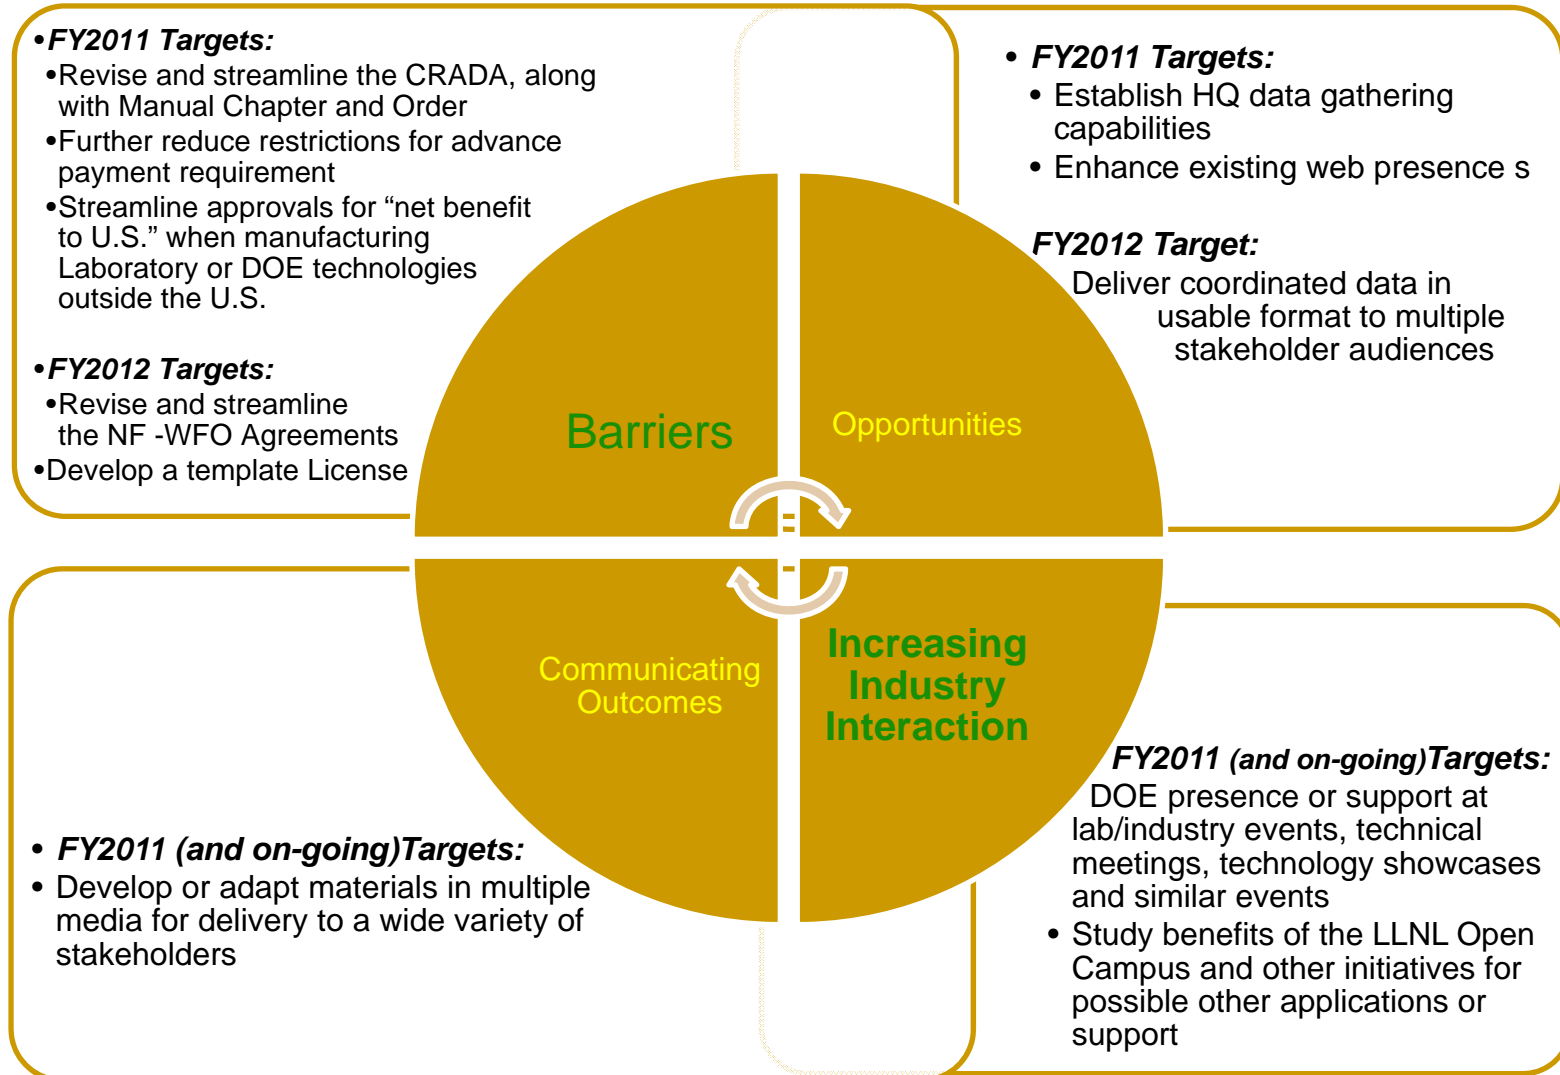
•FY2011 Targets:
•Revise and streamline the CRADA, along with Manual Chapter and Order
•Further reduce restrictions for advance payment requirement
•Streamline approvals for “net benefit to U.S.” when manufacturing Laboratory or DOE technologies outside the U.S.

•FY2012 Targets:
•Revise and streamline the NF -WFO Agreements
•Develop a template License

• FY2011 Targets:
• Establish HQ data gathering capabilities
• Enhance existing web presence s

FY2012 Target:
Deliver coordinated data in usable format to multiple stakeholder audiences

Barriers

Opportunities

Communicating Outcomes

Increasing Industry Interaction

• FY2011 (and on-going)Targets:
• Develop or adapt materials in multiple media for delivery to a wide variety of stakeholders

FY2011 (and on-going)Targets:
DOE presence or support at lab/industry events, technical meetings, technology showcases and similar events
• Study benefits of the LLNL Open Campus and other initiatives for possible other applications or support